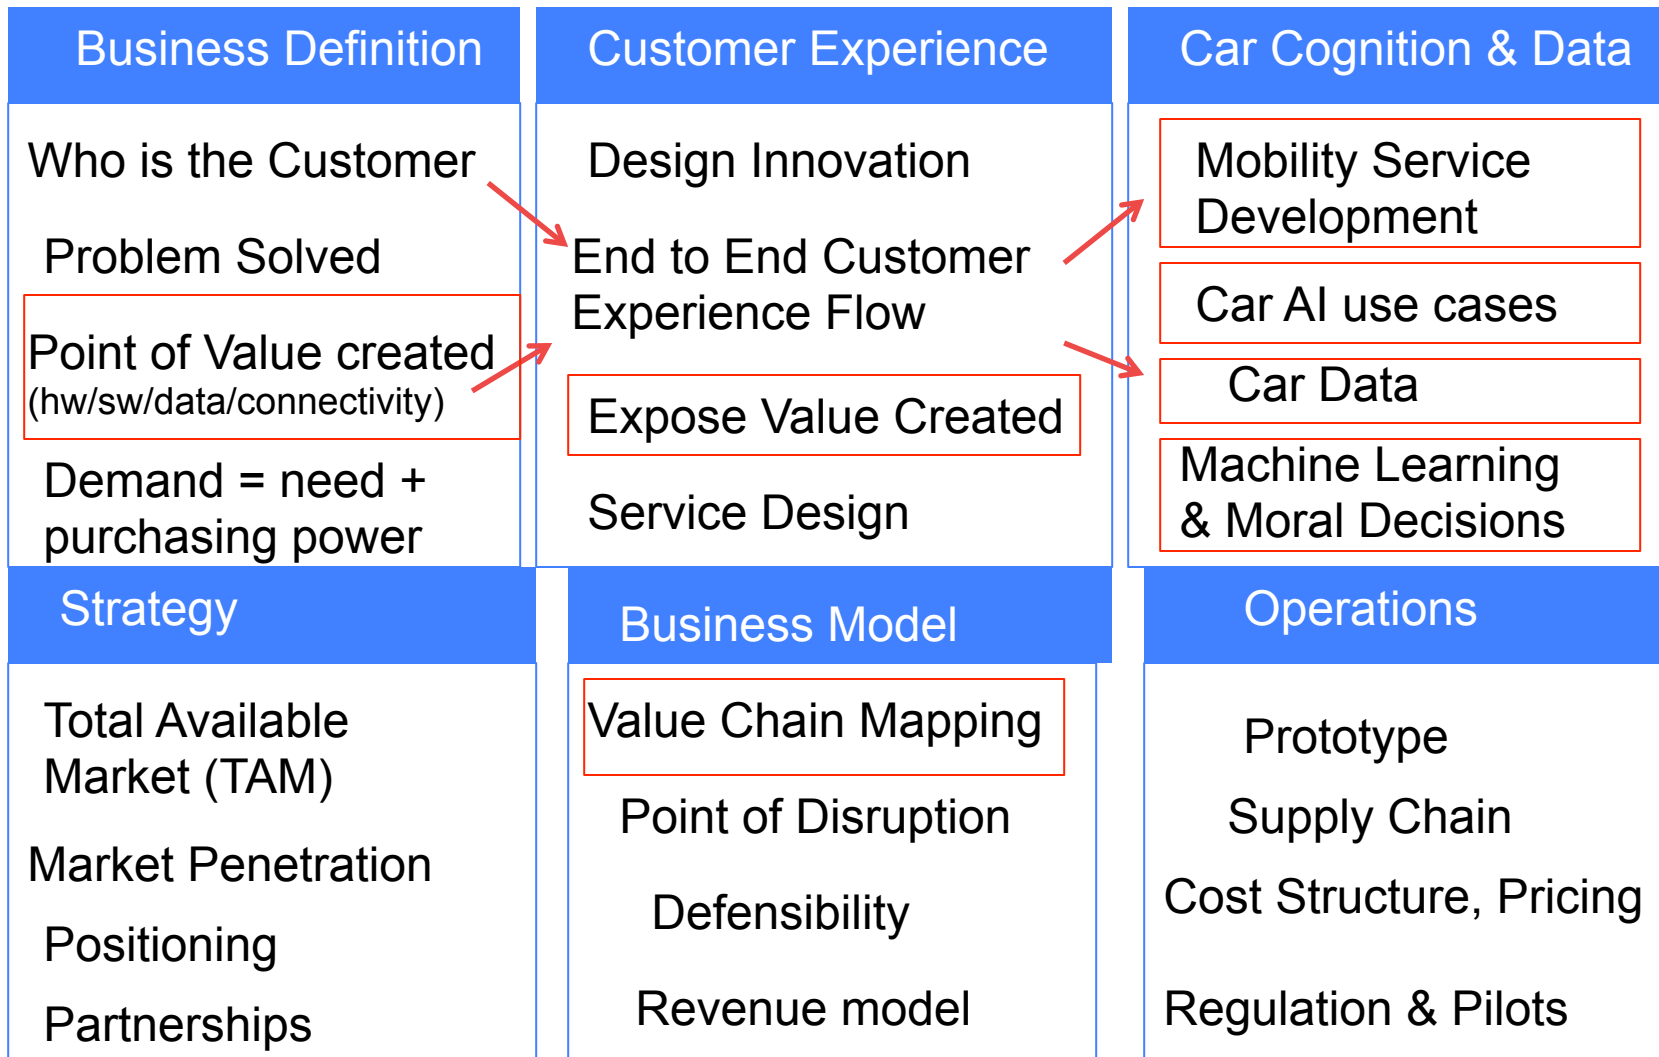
Business Definition

Who is the Customer

Problem Solved

Point of Value created
(hw/sw/data/connectivity)

Demand = need + purchasing power

Customer Experience

Design Innovation

End to End Customer Experience Flow

Expose Value Created

Service Design

Car Cognition & Data

Mobility Service Development

Car AI use cases

Car Data

Machine Learning & Moral Decisions

Strategy

Total Available Market (TAM)

Market Penetration

Positioning

Partnerships

Business Model

Value Chain Mapping

Point of Disruption

Defensibility

Revenue model

Operations

Prototype

Supply Chain

Cost Structure, Pricing

Regulation & Pilots